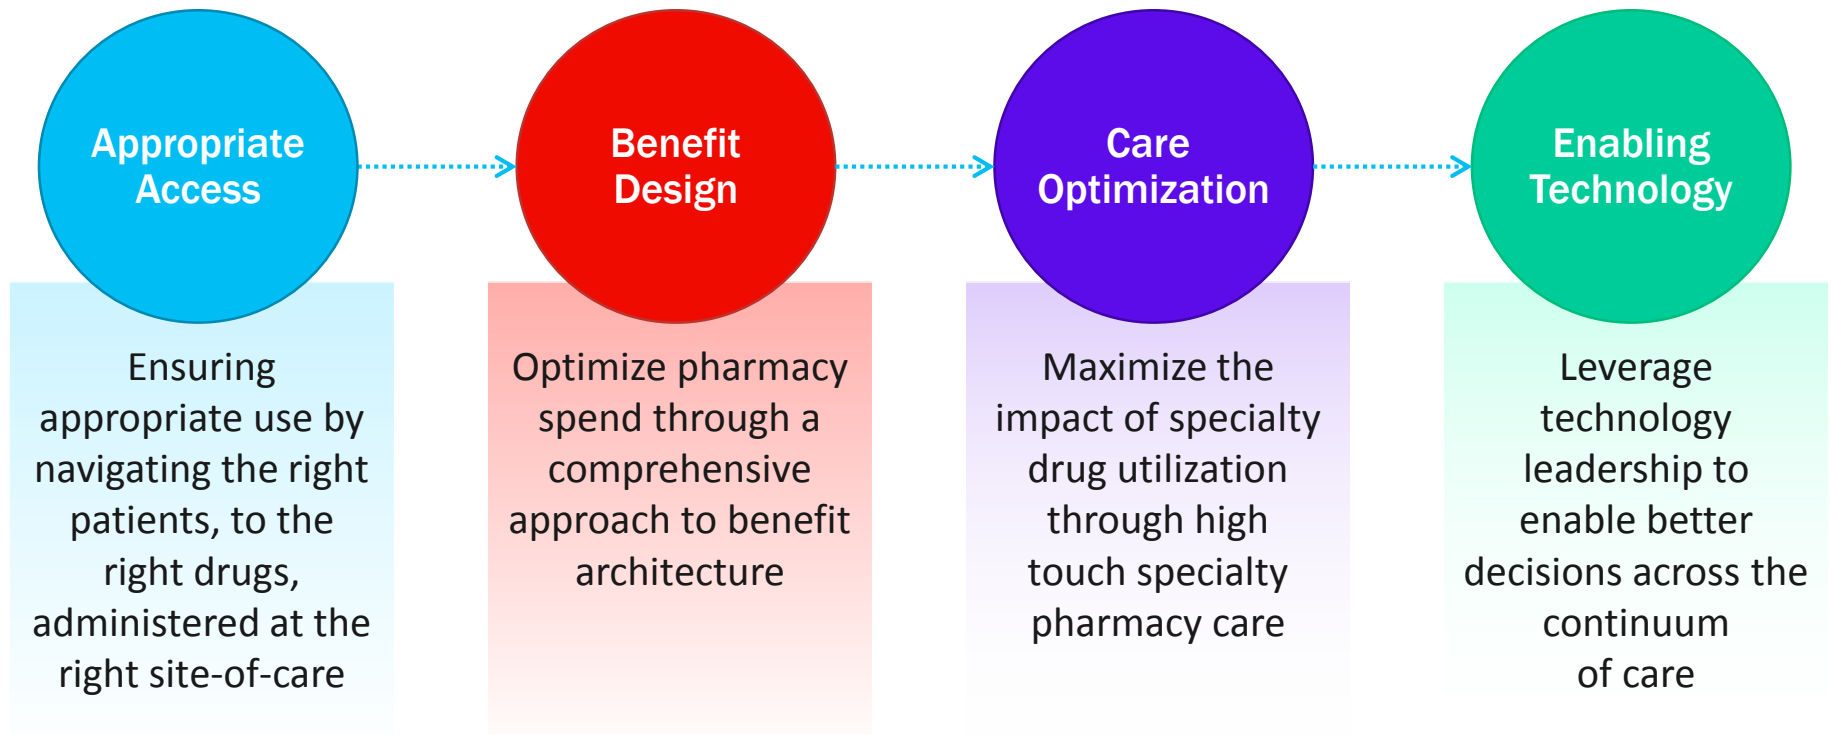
Appropriate Access

Ensuring appropriate use by navigating the right patients, to the right drugs, administered at the right site-of-care

Benefit Design

Optimize pharmacy spend through a comprehensive approach to benefit architecture

Care Optimization

Maximize the impact of specialty drug utilization through high touch specialty pharmacy care

Enabling Technology

Leverage technology leadership to enable better decisions across the continuum of care